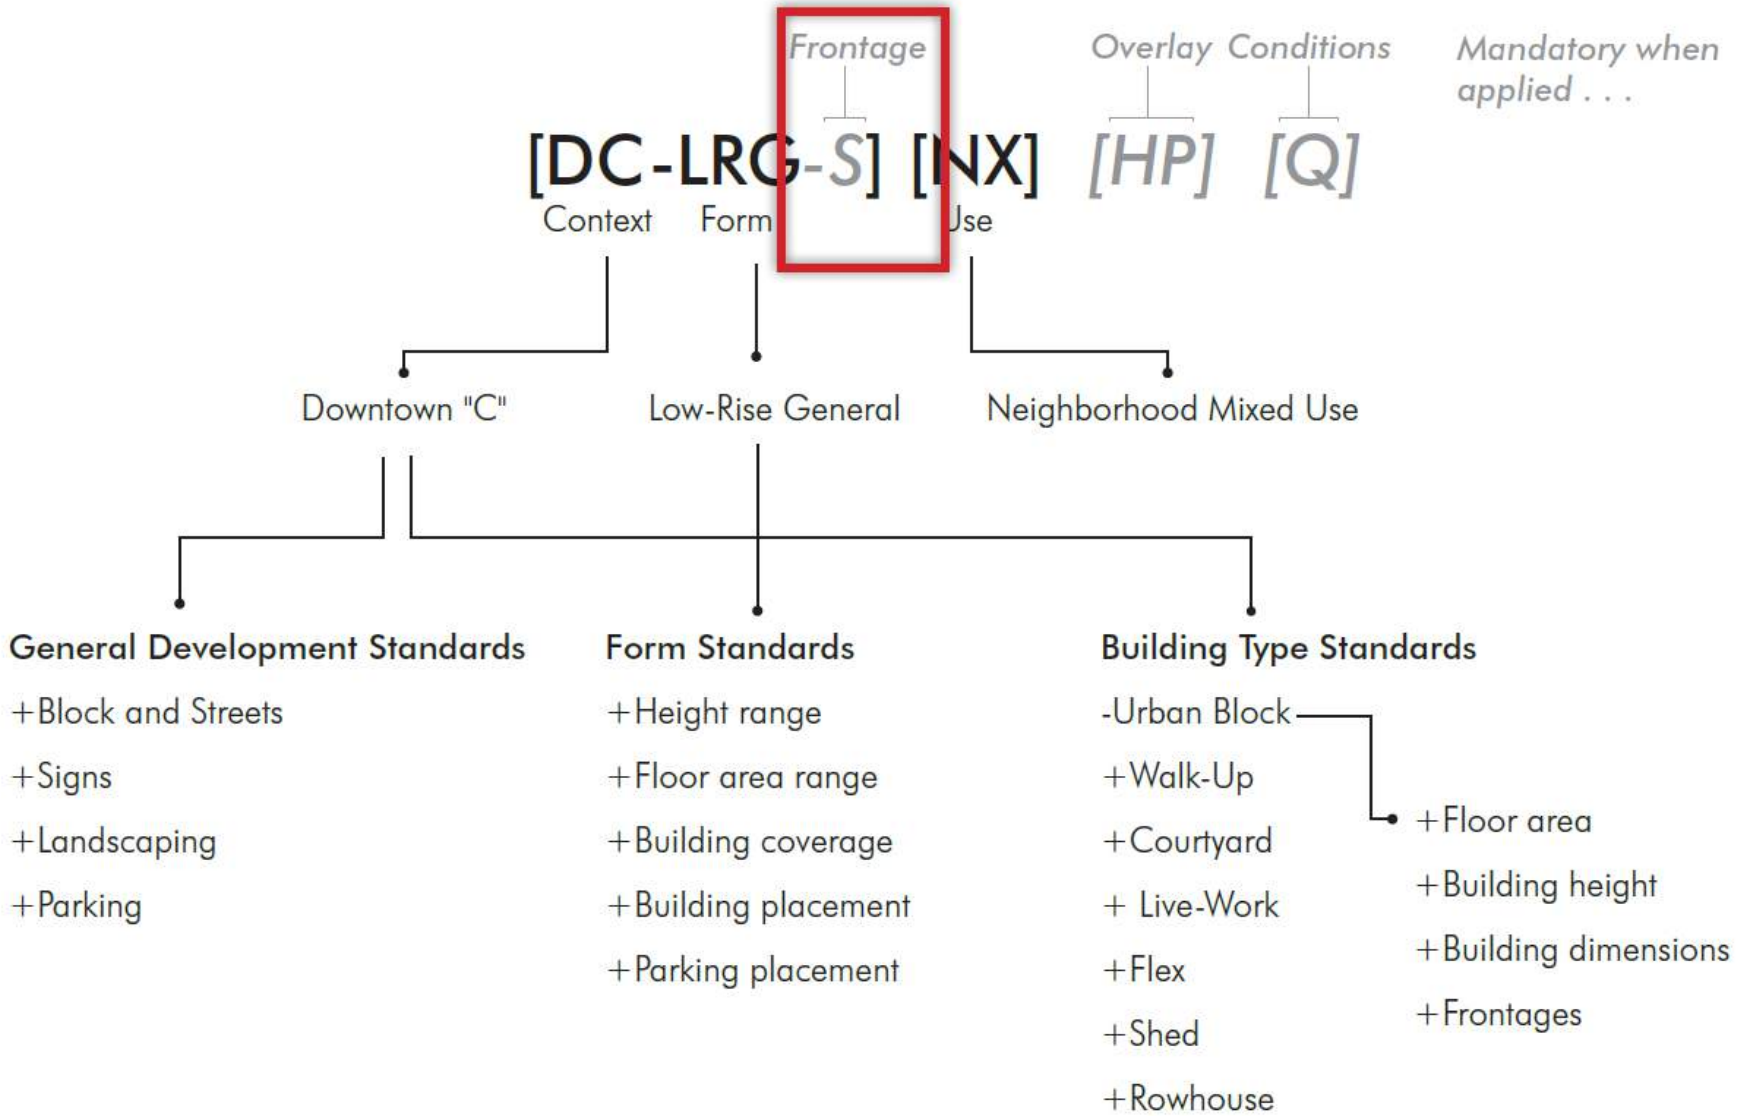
Frontage

Overlay Conditions

Mandatory when applied . . .

[DC-LRG-S] [NX] [HP] [Q]

Context Form Use

Downtown "C"

Low-Rise General

Neighborhood Mixed Use

General Development Standards

+Block and Streets

+Signs

+Landscaping

+Parking

Form Standards

+Height range

+Floor area range

+Building coverage

+Building placement

+Parking placement

Building Type Standards

-Urban Block

+Walk-Up

+Courtyard

+ Live-Work

+Flex

+Shed

+Rowhouse

+Floor area

+Building height

+Building dimensions

+Frontages